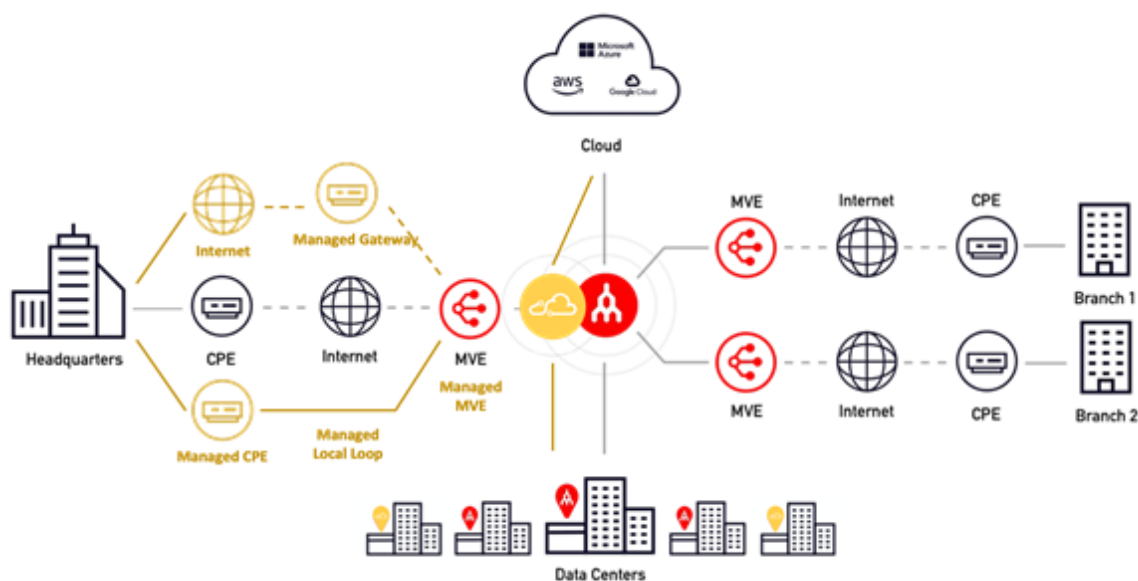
Microsoft Azure
aws
Google Cloud

Cloud

Internet
Managed Gateway

Headquarters

CPE
Internet
MVE
Managed MVE

Managed CPE
Managed Local Loop

MVE
Internet
CPE
Branch 1

MVE
Internet
CPE
Branch 2

Data Centers